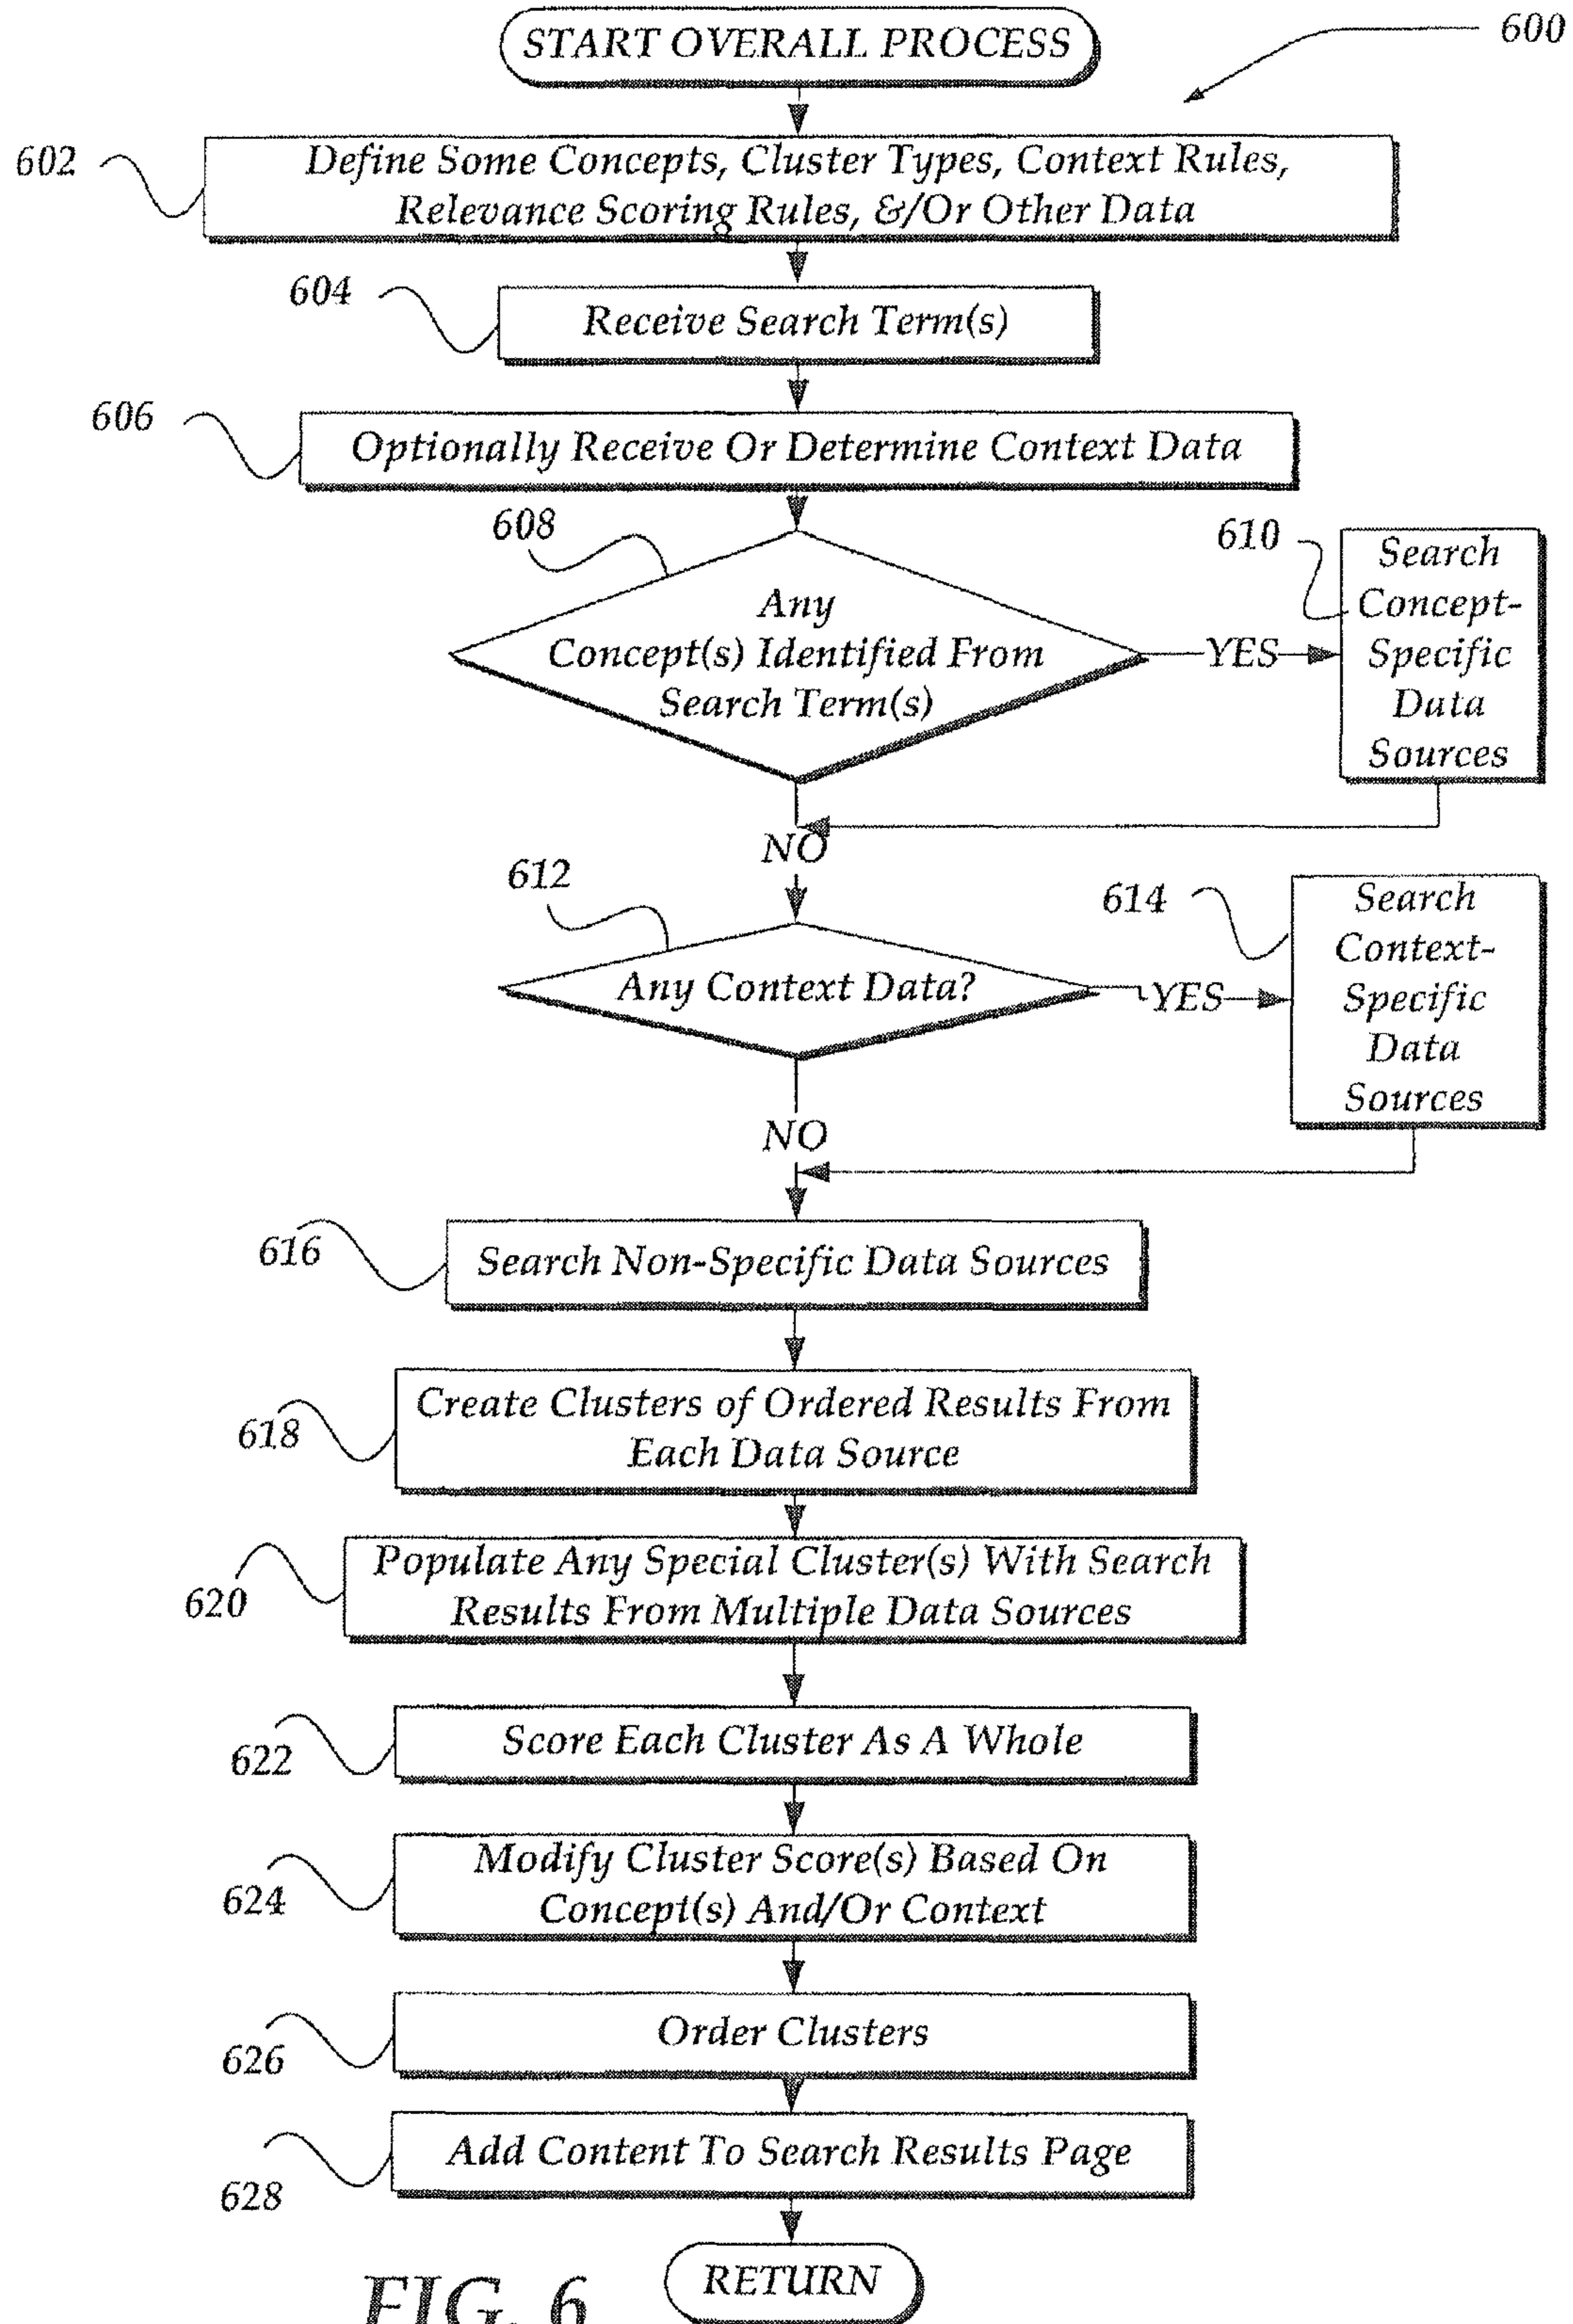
START OVERALL PROCESS

600

602

Define Some Concepts, Cluster Types, Context Rules, Relevance Scoring Rules, &/Or Other Data

604

Receive Search Term(s)

606

Optionally Receive Or Determine Context Data

608

Any Concept(s) Identified From Search Term(s)

YES

610

Search Concept-Specific Data Sources

NO

612

Any Context Data?

YES

614

Search Context-Specific Data Sources

NO

616

Search Non-Specific Data Sources

618

Create Clusters of Ordered Results From Each Data Source

620

Populate Any Special Cluster(s) With Search Results From Multiple Data Sources

622

Score Each Cluster As A Whole

624

Modify Cluster Score(s) Based On Concept(s) And/Or Context

626

Order Clusters

628

Add Content To Search Results Page

RETURN

FIG. 6